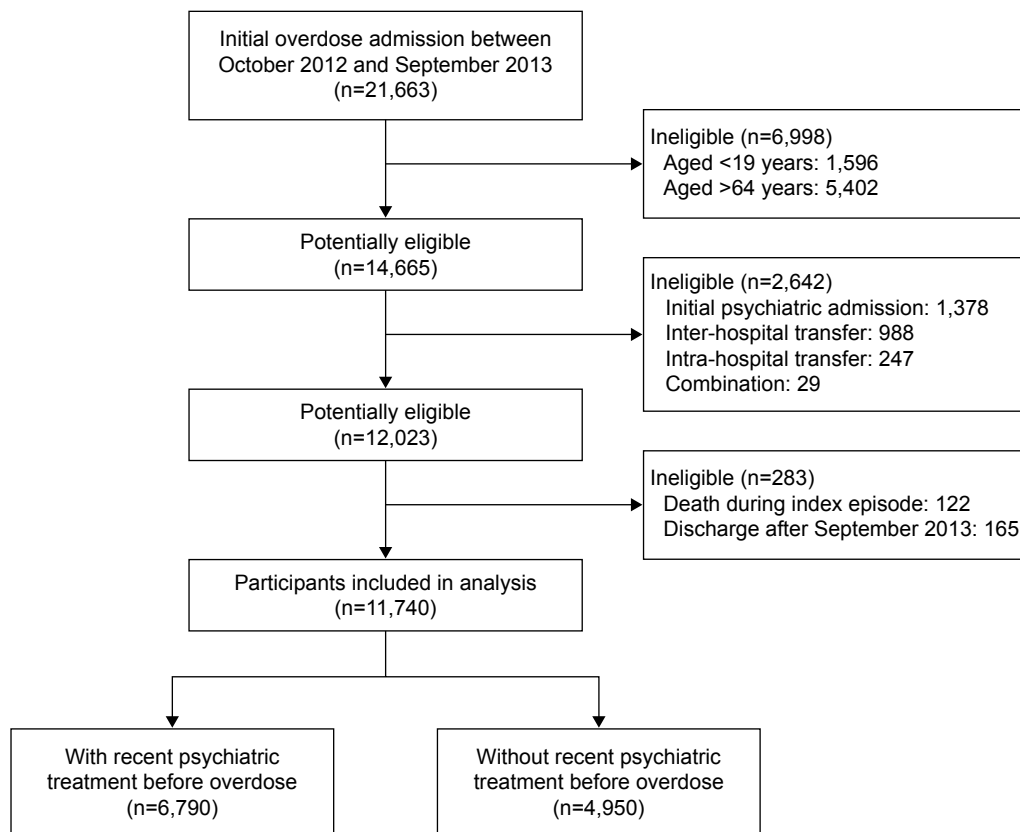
Initial overdose admission between October 2012 and September 2013 (n=21,663)

Ineligible (n=6,998)
Aged <19 years: 1,596
Aged >64 years: 5,402

Potentially eligible (n=14,665)

Ineligible (n=2,642)
Initial psychiatric admission: 1,378
Inter-hospital transfer: 988
Intra-hospital transfer: 247
Combination: 29

Potentially eligible (n=12,023)

Ineligible (n=283)
Death during index episode: 122
Discharge after September 2013: 165

Participants included in analysis (n=11,740)

With recent psychiatric treatment before overdose (n=6,790)

Without recent psychiatric treatment before overdose (n=4,950)